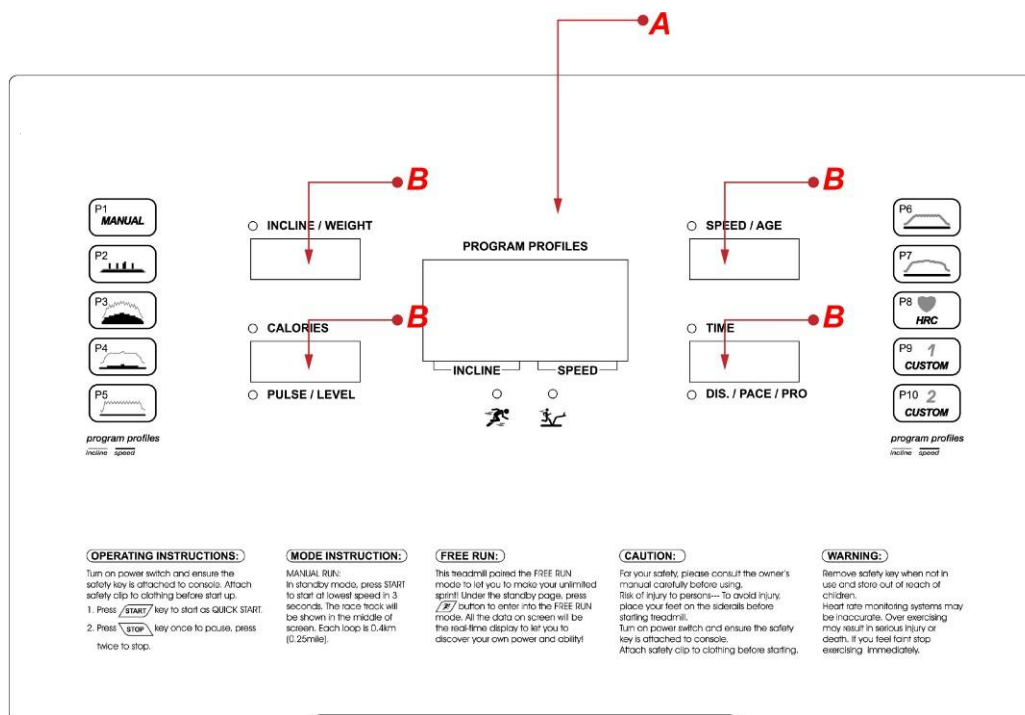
A

B

B

B

B

P1 MANUAL

P2

P3

P4

P5

program profiles
incline speed

INCLINE / WEIGHT

CALORIES

PULSE / LEVEL

PROGRAM PROFILES

INCLINE SPEED

SPEED / AGE

TIME

DIS. / PACE / PRO

P6

P7

P8 HRC

P9 1 CUSTOM

P10 2 CUSTOM

program profiles
incline speed

OPERATING INSTRUCTIONS:

Turn on power switch and ensure the safety key is attached to console. Attach safety clip to clothing before start up.

1. Press START key to start as QUICK START.

2. Press STOP key once to pause, press twice to stop.

MODE INSTRUCTION:

MANUAL RUN:
In standby mode, press START to start at lowest speed in 3 seconds. The race track will be shown in the middle of screen. Each loop is 0.4km (0.25mile).

FREE RUN:

This treadmill paired the FREE RUN mode to let you to make your unlimited sprint! Under the standby page, press button to enter into the FREE RUN mode. All the data on screen will be the real-time display to let you to discover your own power and ability!

CAUTION:

For your safety, please consult the owner's manual carefully before using.
Risk of injury to persons--- To avoid injury, place your feet on the siderails before starting treadmill.
Turn on power switch and ensure the safety key is attached to console.
Attach safety clip to clothing before starting.

WARNING:

Remove safety key when not in use and store out of reach of children.
Heart rate monitoring systems may be inaccurate. Over exercising may result in serious injury or death. If you feel faint stop exercising immediately.